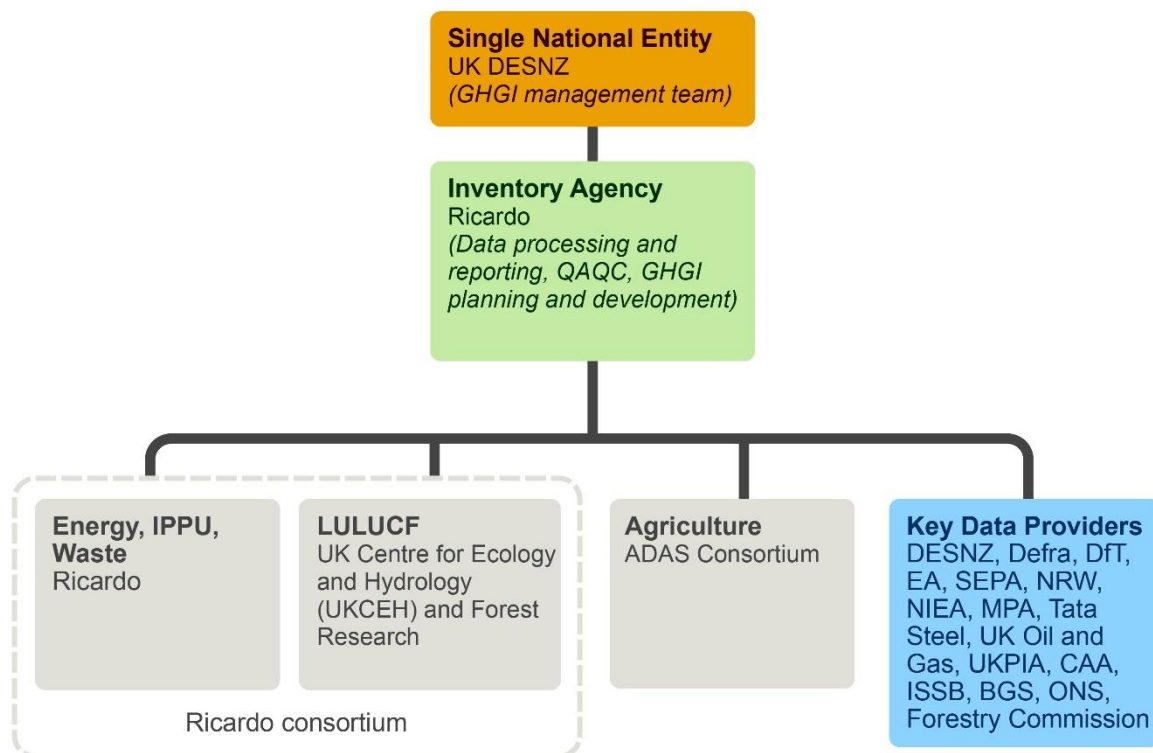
Single National Entity
UK DESNZ
(GHGI management team)

Inventory Agency
Ricardo
(Data processing and reporting, QAQC, GHGI planning and development)

Energy, IPPU, Waste
Ricardo

LULUCF
UK Centre for Ecology and Hydrology (UKCEH) and Forest Research

Ricardo consortium

Agriculture
ADAS Consortium

Key Data Providers
DESNZ, Defra, DfT, EA, SEPA, NRW, NIEA, MPA, Tata Steel, UK Oil and Gas, UKPIA, CAA, ISSB, BGS, ONS, Forestry Commission